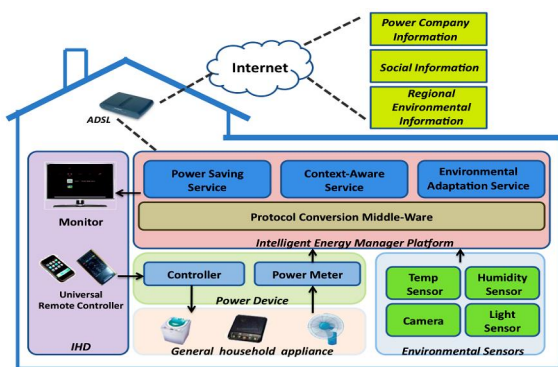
Power Company Information

Social Information

Regional Environmental Information

Internet

ADSL

Monitor

Power Saving Service

Context-Aware Service

Environmental Adaptation Service

Protocol Conversion Middle-Ware

Intelligent Energy Manager Platform

Universal Remote Controller

Controller

Power Meter

Power Device

Temp Sensor

Humidity Sensor

Camera

Light Sensor

IHD

General household appliance

Environmental Sensors